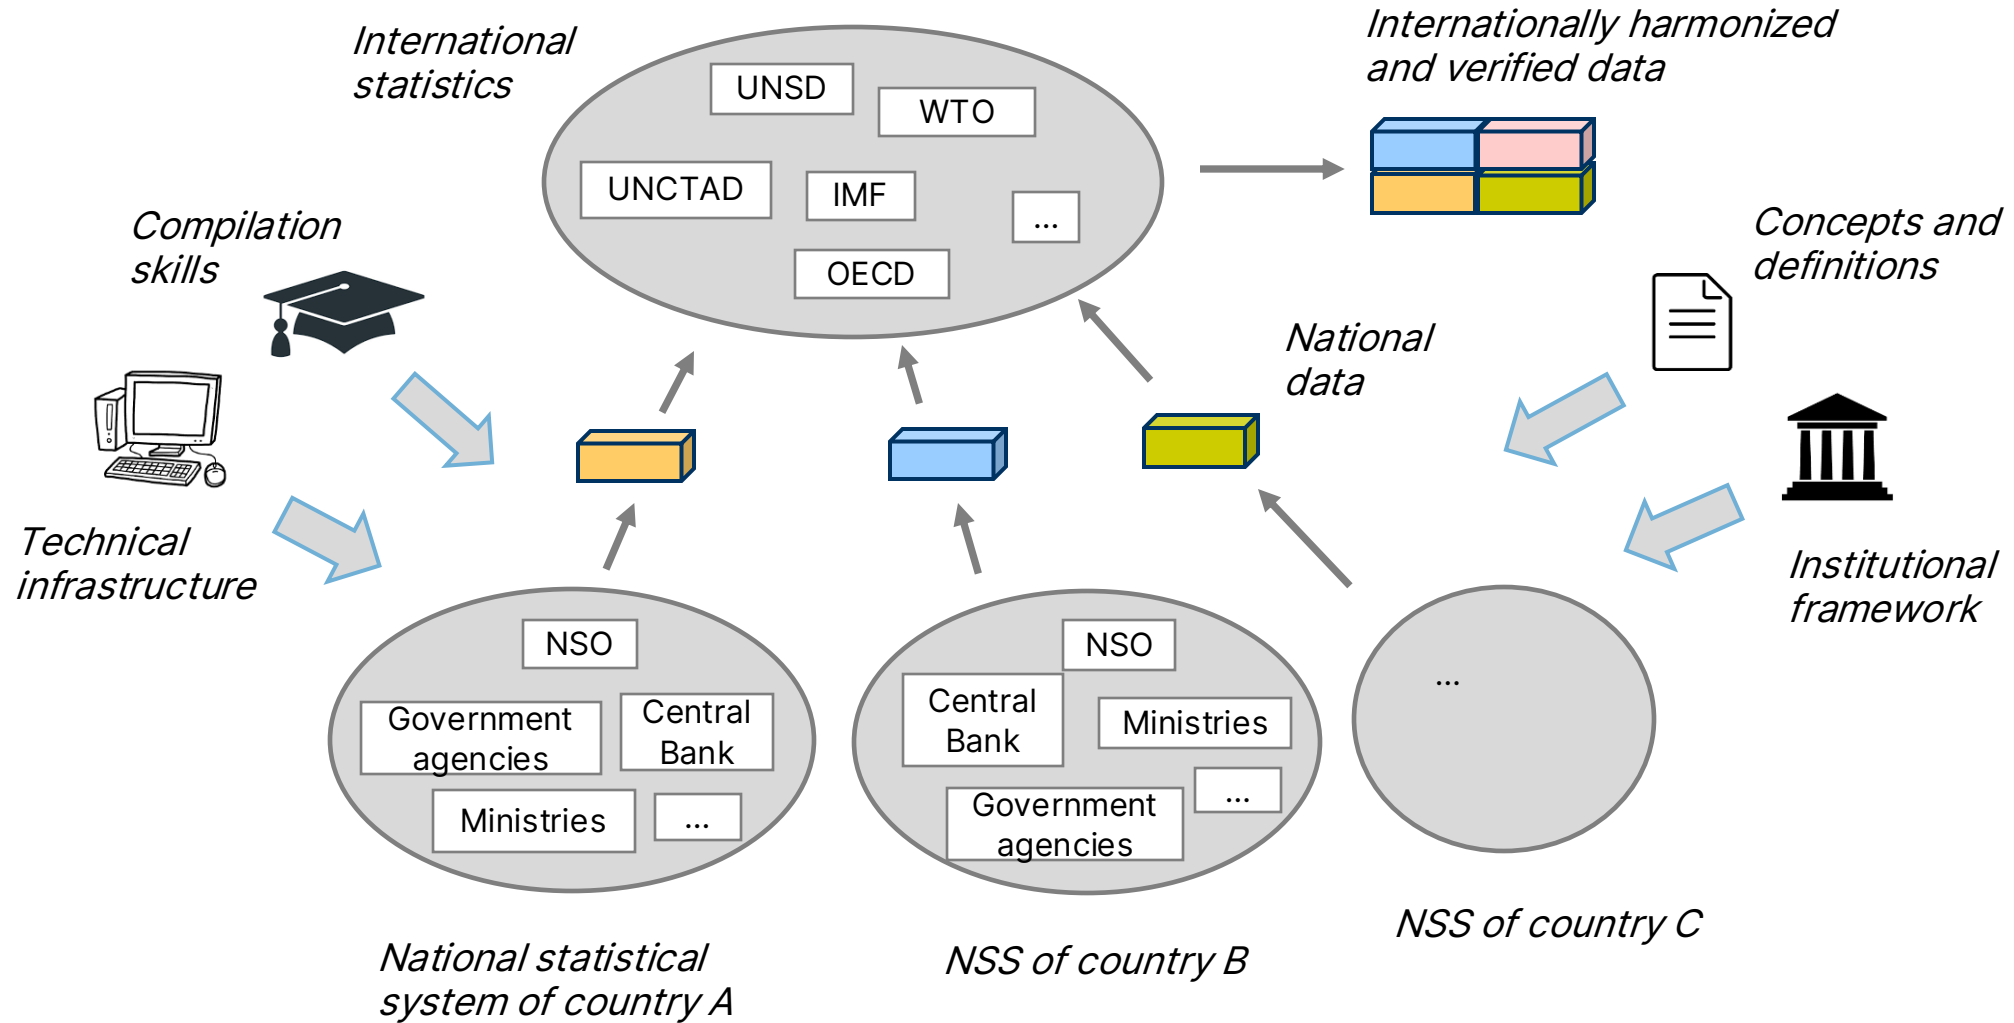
International statistics

UNSD

WTO

UNCTAD

IMF

...

OECD

Internationally harmonized and verified data

Compilation skills

Concepts and definitions

National data

Technical infrastructure

Institutional framework

NSO

Government agencies

Central Bank

Ministries

...

NSO

Central Bank

Ministries

Government agencies

...

...

National statistical system of country A

NSS of country B

NSS of country C